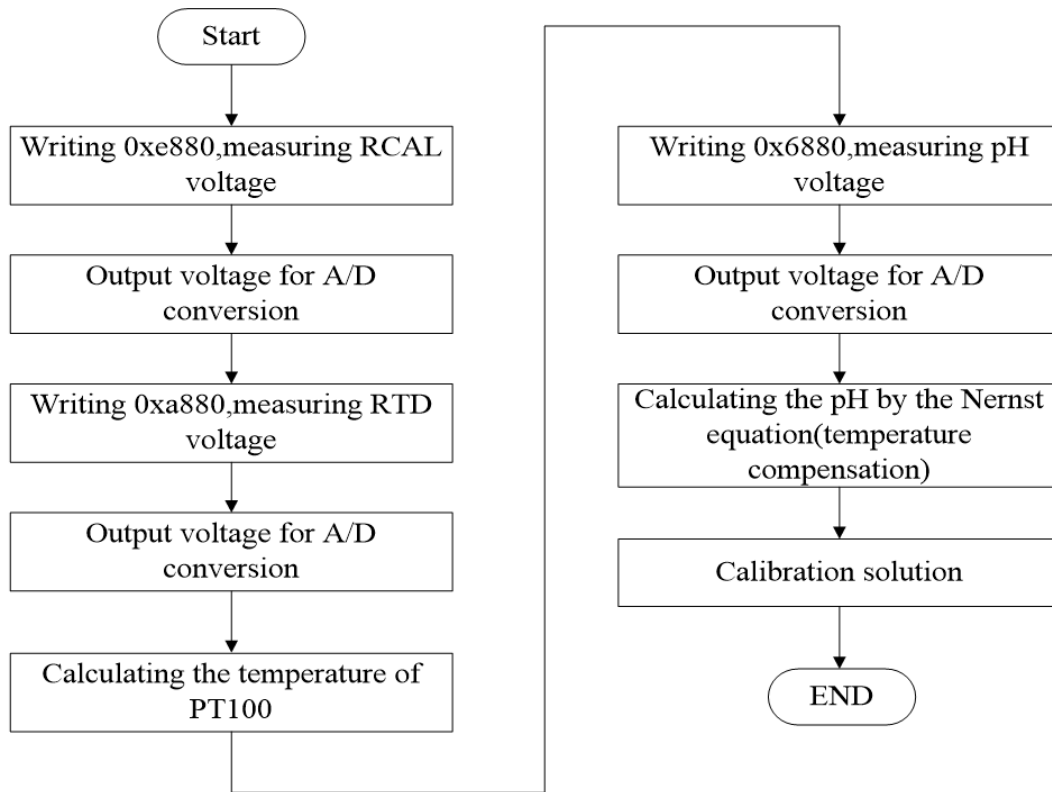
Start

Writing 0xe880,measuring RCAL voltage

Output voltage for A/D conversion

Writing 0xa880,measuring RTD voltage

Output voltage for A/D conversion

Calculating the temperature of PT100

Writing 0x6880,measuring pH voltage

Output voltage for A/D conversion

Calculating the pH by the Nernst equation(temperature compensation)

Calibration solution

END